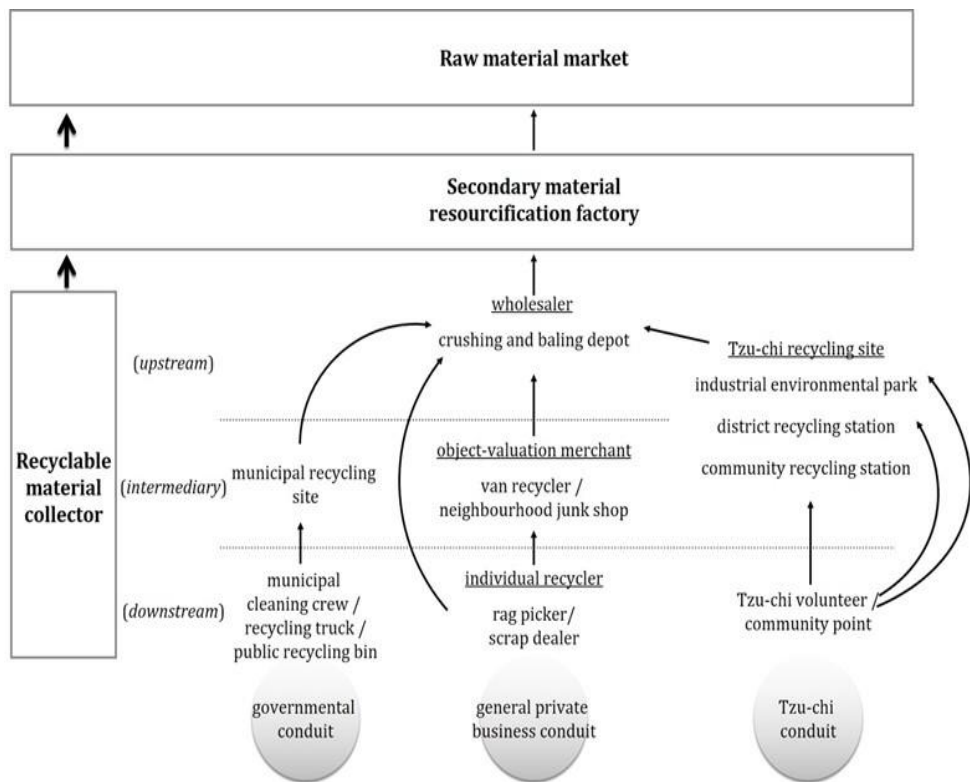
**Raw material market**

**Secondary material resourcification factory**

**Recyclable material collector**

(*upstream*)

(*intermediary*)

(*downstream*)

wholesaler

crushing and baling depot

Tzu-chi recycling site

industrial environmental park

district recycling station

community recycling station

municipal recycling site

object-valuation merchant

van recycler / neighbourhood junk shop

municipal cleaning crew / recycling truck / public recycling bin

individual recycler

rag picker/ scrap dealer

Tzu-chi volunteer / community point

governmental conduit

general private business conduit

Tzu-chi conduit